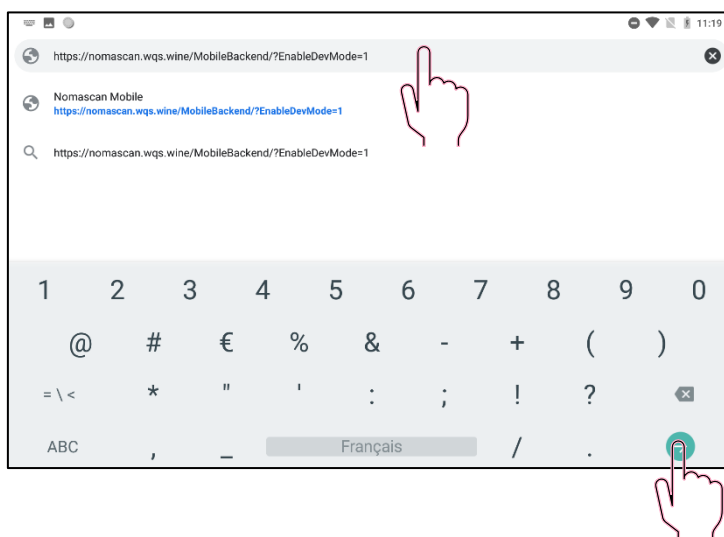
11:19

https://nomascan.wqs.wine/MobileBackend/?EnableDevMode=1

Nomascan Mobile
https://nomascan.wqs.wine/MobileBackend/?EnableDevMode=1

https://nomascan.wqs.wine/MobileBackend/?EnableDevMode=1

1 2 3 4 5 6 7 8 9 0

@ # € % & - + ( )

= \ < * " ' : ; ! ?

ABC , _ Français / .